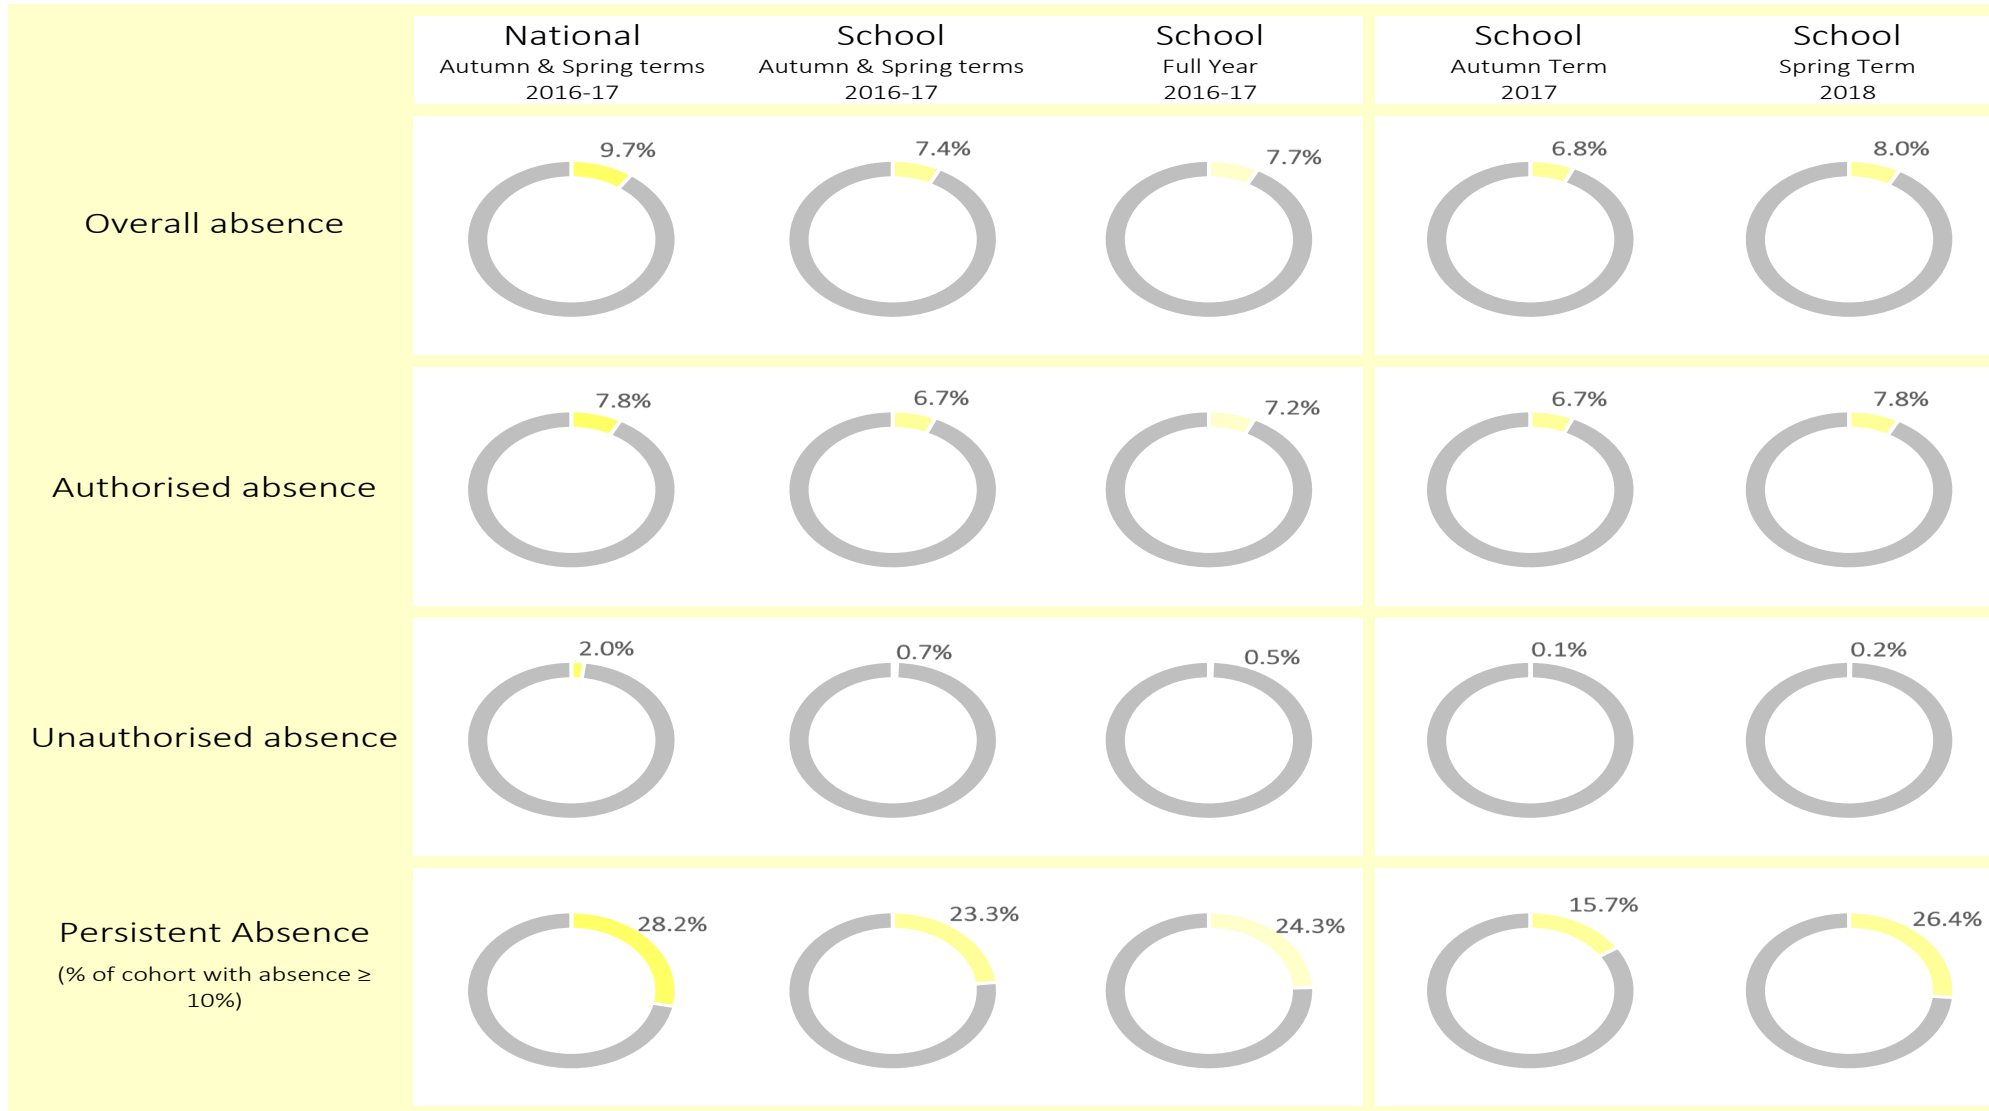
|  | National<br>Autumn & Spring terms<br>2016-17 | School<br>Autumn & Spring terms<br>2016-17 | School<br>Full Year<br>2016-17 | School<br>Autumn Term<br>2017 | School<br>Spring Term<br>2018 |
|---|---|---|---|---|---|
| Overall absence | 9.7% | 7.4% | 7.7% | 6.8% | 8.0% |
| Authorised absence | 7.8% | 6.7% | 7.2% | 6.7% | 7.8% |
| Unauthorised absence | 2.0% | 0.7% | 0.5% | 0.1% | 0.2% |
| Persistent Absence<br>(% of cohort with absence ≥ 10%) | 28.2% | 23.3% | 24.3% | 15.7% | 26.4% |